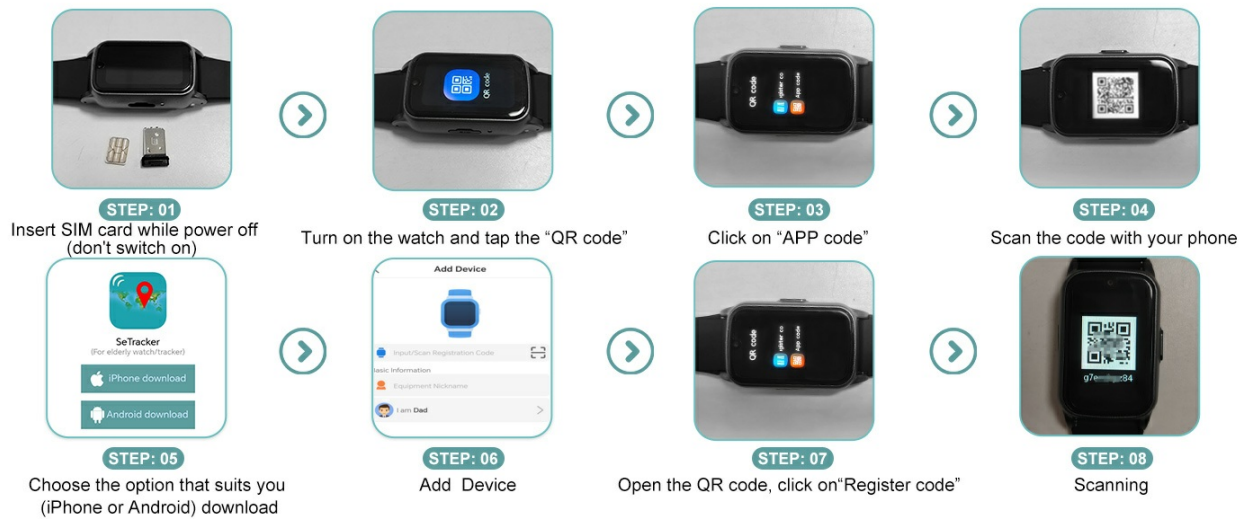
STEP: 01
Insert SIM card while power off (don't switch on)

QR code

STEP: 02
Turn on the watch and tap the “QR code”

QR code
gister co
App code

STEP: 03
Click on “APP code”

STEP: 04
Scan the code with your phone

SeTracker
(For elderly watch/tracker)
iPhone download
Android download

STEP: 05
Choose the option that suits you (iPhone or Android) download

Add Device
Input/Scan Registration Code
lasic Information
Equipment Nickname
I am Dad

STEP: 06
Add Device

QR code
gister co
App code

STEP: 07
Open the QR code, click on“Register code”

g7e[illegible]34

STEP: 08
Scanning